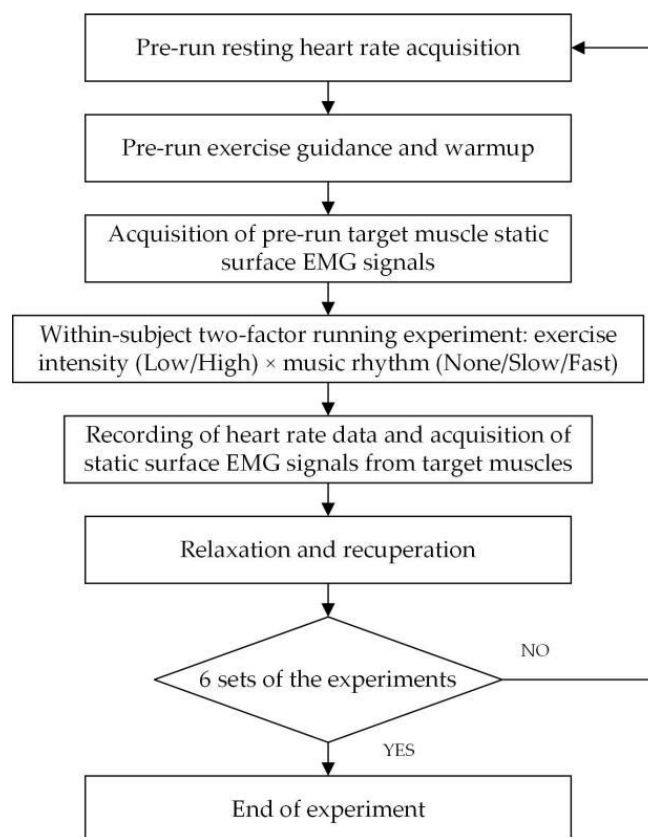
Pre-run resting heart rate acquisition

Pre-run exercise guidance and warmup

Acquisition of pre-run target muscle static surface EMG signals

Within-subject two-factor running experiment: exercise intensity (Low/High) × music rhythm (None/Slow/Fast)

Recording of heart rate data and acquisition of static surface EMG signals from target muscles

Relaxation and recuperation

NO

6 sets of the experiments

YES

End of experiment